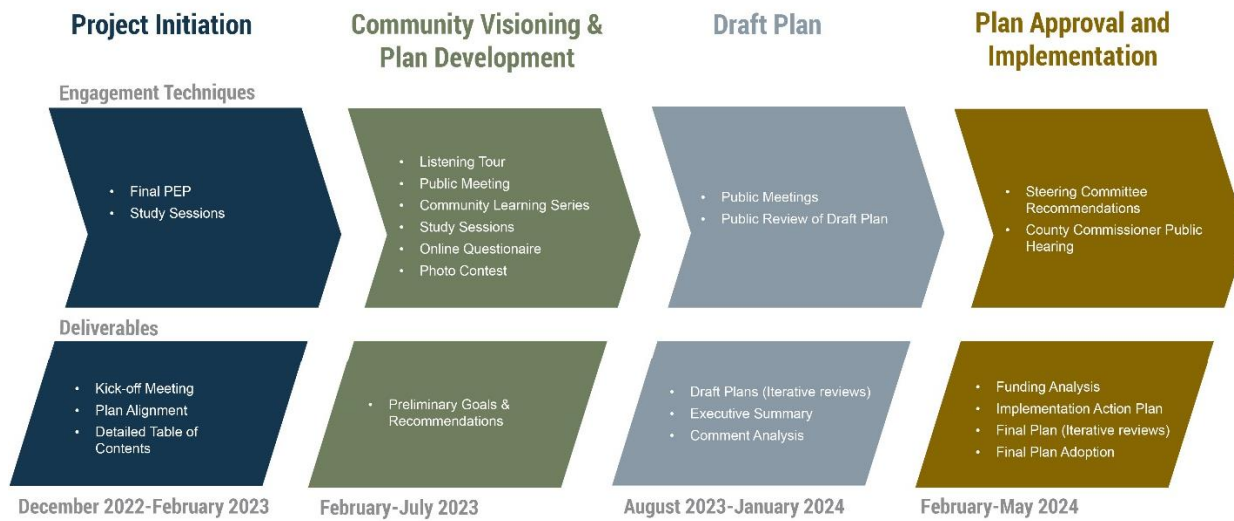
Project Initiation

Community Visioning & Plan Development

Draft Plan

Plan Approval and Implementation

Engagement Techniques

• Final PEP
• Study Sessions

• Listening Tour
• Public Meeting
• Community Learning Series
• Study Sessions
• Online Questionaire
• Photo Contest

• Public Meetings
• Public Review of Draft Plan

• Steering Committee Recommendations
• County Commissioner Public Hearing

Deliverables

• Kick-off Meeting
• Plan Alignment
• Detailed Table of Contents

• Preliminary Goals & Recommendations

• Draft Plans (Iterative reviews)
• Executive Summary
• Comment Analysis

• Funding Analysis
• Implementation Action Plan
• Final Plan (Iterative reviews)
• Final Plan Adoption

December 2022-February 2023

February-July 2023

August 2023-January 2024

February-May 2024